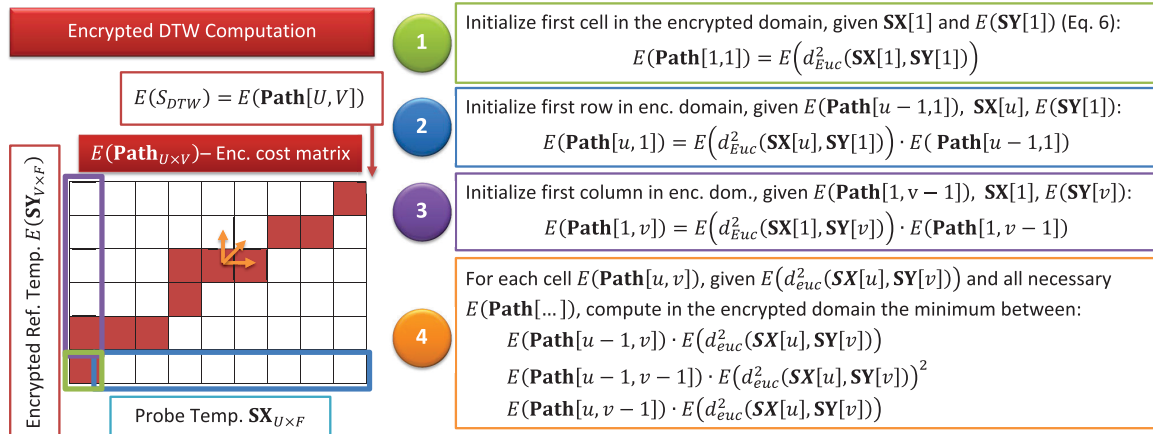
Encrypted DTW Computation

$E(S_{DTW}) = E(\mathbf{Path}[U,V])$

$E(\mathbf{Path}_{U\times V})$– Enc. cost matrix

Encrypted Ref. Temp. $E(\mathbf{SY}_{V\times F})$

Probe Temp. $\mathbf{SX}_{U\times F}$

1

Initialize first cell in the encrypted domain, given $\mathbf{SX}[1]$ and $E(\mathbf{SY}[1])$ (Eq. 6):
$E(\mathbf{Path}[1,1]) = E\left(d^2_{Euc}(\mathbf{SX}[1], \mathbf{SY}[1])\right)$

2

Initialize first row in enc. domain, given $E(\mathbf{Path}[u-1,1])$, $\mathbf{SX}[u]$, $E(\mathbf{SY}[1])$:
$E(\mathbf{Path}[u,1]) = E\left(d^2_{Euc}(\mathbf{SX}[u], \mathbf{SY}[1])\right) \cdot E(\mathbf{Path}[u-1,1])$

3

Initialize first column in enc. dom., given $E(\mathbf{Path}[1, \mathrm{v}-1])$, $\mathbf{SX}[1]$, $E(\mathbf{SY}[v])$:
$E(\mathbf{Path}[1,v]) = E\left(d^2_{Euc}(\mathbf{SX}[1], \mathbf{SY}[v])\right) \cdot E(\mathbf{Path}[1,v-1])$

4

For each cell $E(\mathbf{Path}[u,v])$, given $E\left(d^2_{euc}(\boldsymbol{SX}[u], \mathbf{SY}[v])\right)$ and all necessary $E(\mathbf{Path}[\dots])$, compute in the encrypted domain the minimum between:
$E(\mathbf{Path}[u-1,v]) \cdot E\left(d^2_{euc}(\boldsymbol{SX}[u], \mathbf{SY}[v])\right)$
$E(\mathbf{Path}[u-1,v-1]) \cdot E\left(d^2_{euc}(\boldsymbol{SX}[u], \mathbf{SY}[v])\right)^2$
$E(\mathbf{Path}[u,v-1]) \cdot E\left(d^2_{euc}(\boldsymbol{SX}[u], \mathbf{SY}[v])\right)$